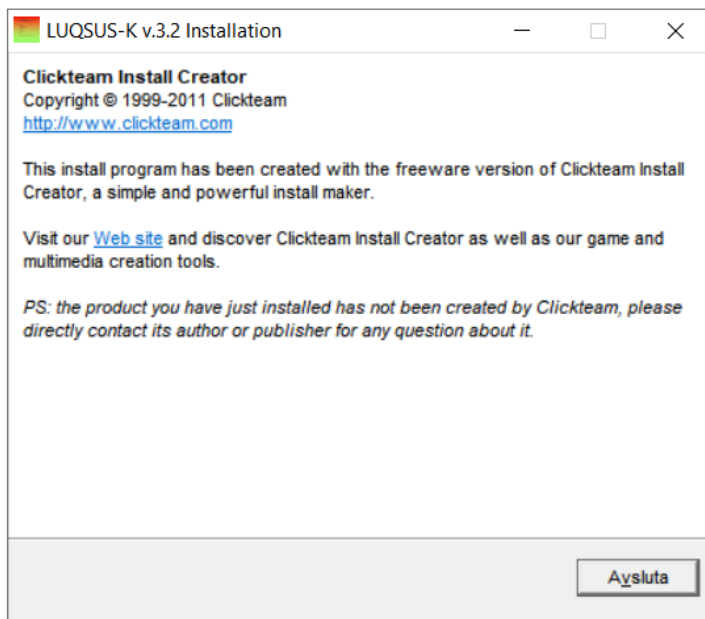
LUQSUS-K v.3.2 Installation

Clickteam Install Creator
Copyright © 1999-2011 Clickteam
http://www.clickteam.com

This install program has been created with the freeware version of Clickteam Install Creator, a simple and powerful install maker.

Visit our Web site and discover Clickteam Install Creator as well as our game and multimedia creation tools.

PS: the product you have just installed has not been created by Clickteam, please directly contact its author or publisher for any question about it.

Avsluta